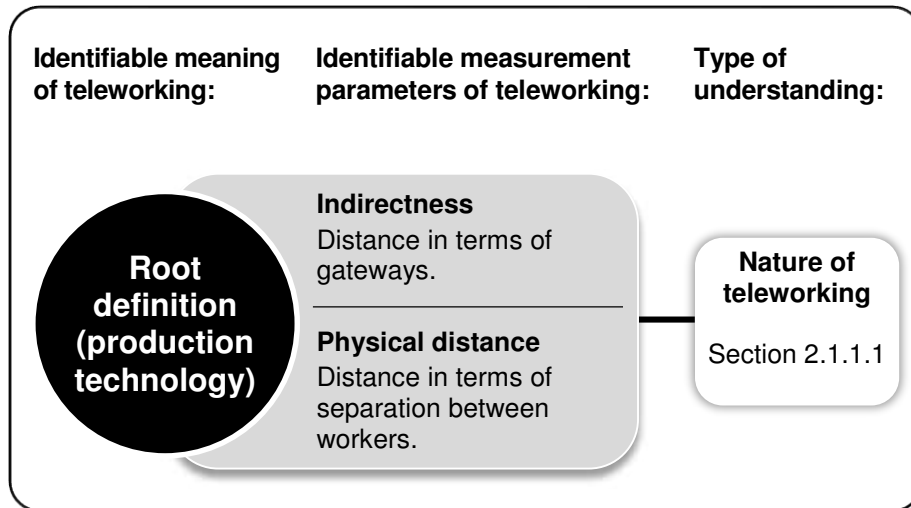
Identifiable meaning of teleworking:

Identifiable measurement parameters of teleworking:

Type of understanding:

Root definition (production technology)

Indirectness
Distance in terms of gateways.

Physical distance
Distance in terms of separation between workers.

Nature of teleworking

Section 2.1.1.1